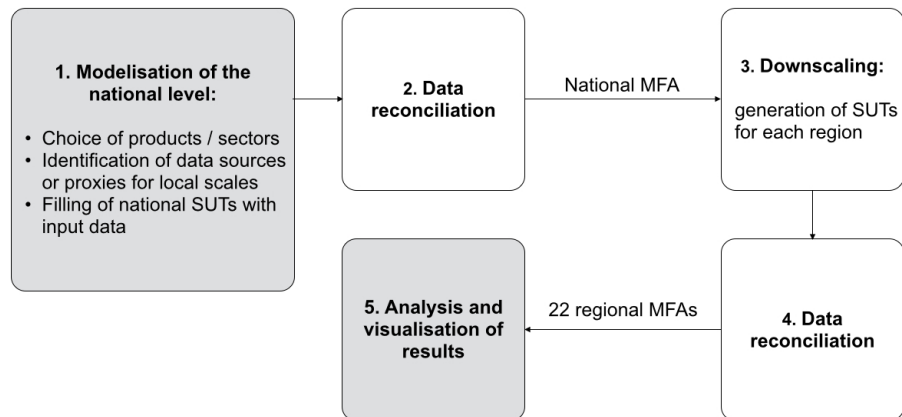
1. Modelisation of the national level:

• Choice of products / sectors
• Identification of data sources or proxies for local scales
• Filling of national SUTs with input data

2. Data reconciliation

National MFA

3. Downscaling:

generation of SUTs for each region

4. Data reconciliation

22 regional MFAs

5. Analysis and visualisation of results